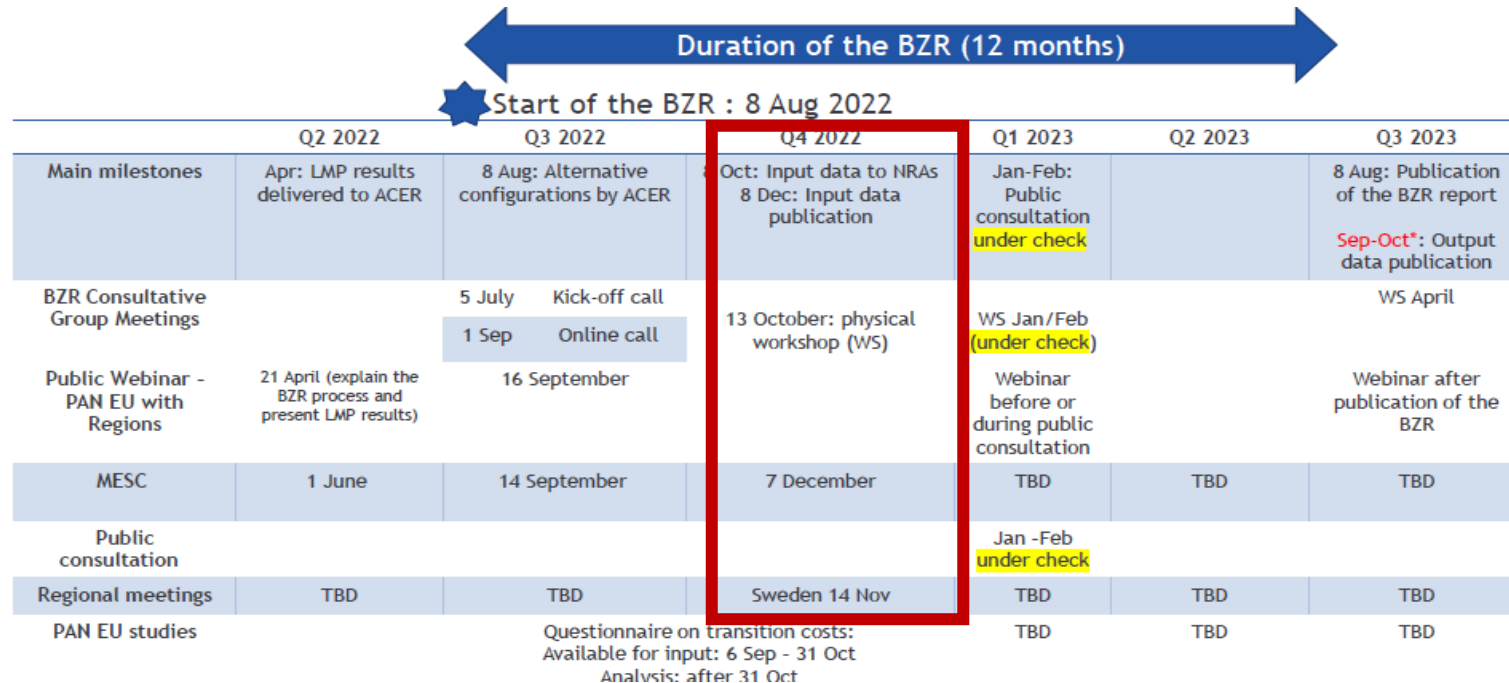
Duration of the BZR (12 months)

Start of the BZR : 8 Aug 2022

| | Q2 2022 | Q3 2022 | Q4 2022 | Q1 2023 | Q2 2023 | Q3 2023 |
|---|---|---|---|---|---|---|
| Main milestones | Apr: LMP results delivered to ACER | 8 Aug: Alternative configurations by ACER | 8 Oct: Input data to NRAs 8 Dec: Input data publication | Jan-Feb: Public consultation under check | | 8 Aug: Publication of the BZR report Sep-Oct*: Output data publication |
| BZR Consultative Group Meetings | | 5 July Kick-off call 1 Sep Online call | 13 October: physical workshop (WS) | WS Jan/Feb (under check) | | WS April |
| Public Webinar - PAN EU with Regions | 21 April (explain the BZR process and present LMP results) | 16 September | | Webinar before or during public consultation | | Webinar after publication of the BZR |
| MESC | 1 June | 14 September | 7 December | TBD | TBD | TBD |
| Public consultation | | | | Jan -Feb under check | | |
| Regional meetings | TBD | TBD | Sweden 14 Nov | TBD | TBD | TBD |
| PAN EU studies | | Questionnaire on transition costs: Available for input: 6 Sep - 31 Oct Analysis: after 31 Oct | | TBD | TBD | TBD |